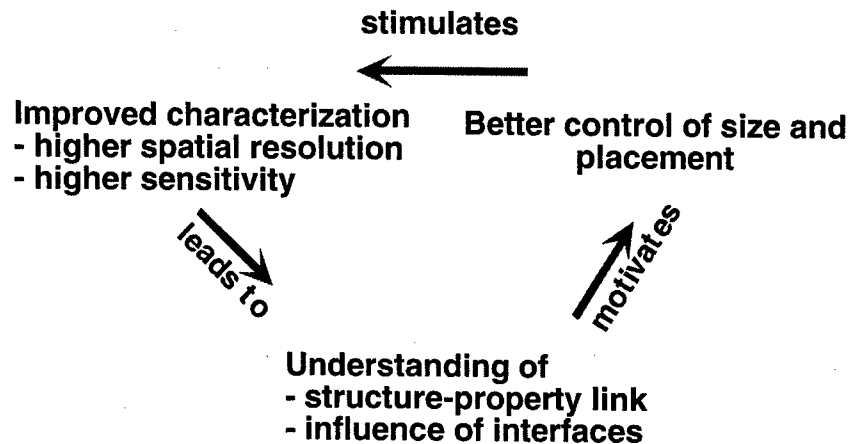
stimulates

Improved characterization
- higher spatial resolution
- higher sensitivity

Better control of size and placement

leads to

motivates

Understanding of
- structure-property link
- influence of interfaces